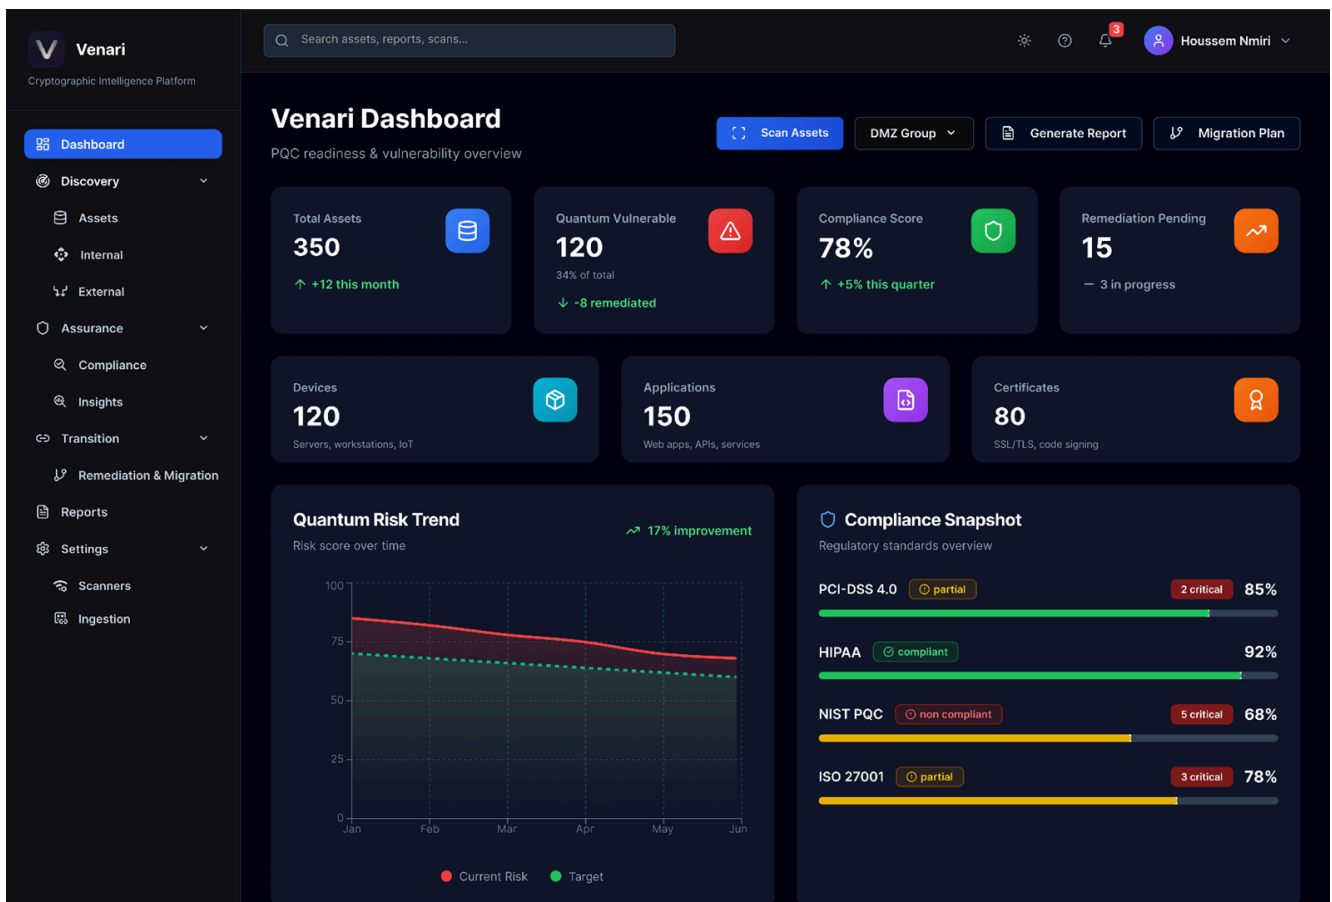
Venari
Cryptographic Intelligence Platform

Dashboard
Discovery
Assets
Internal
External
Assurance
Compliance
Insights
Transition
Remediation & Migration
Reports
Settings
Scanners
Ingestion

Search assets, reports, scans...

3

Houssem Nmiri

Venari Dashboard
PQC readiness & vulnerability overview

Scan Assets
DMZ Group
Generate Report
Migration Plan

Total Assets
350
+12 this month

Quantum Vulnerable
120
34% of total
-8 remediated

Compliance Score
78%
+5% this quarter

Remediation Pending
15
3 in progress

Devices
120
Servers, workstations, IoT

Applications
150
Web apps, APIs, services

Certificates
80
SSL/TLS, code signing

Quantum Risk Trend
Risk score over time
17% improvement

100
75
50
25
0
Jan
Feb
Mar
Apr
May
Jun

Current Risk
Target

Compliance Snapshot
Regulatory standards overview

PCI-DSS 4.0 partial 2 critical 85%
HIPAA compliant 92%
NIST PQC non compliant 5 critical 68%
ISO 27001 partial 3 critical 78%